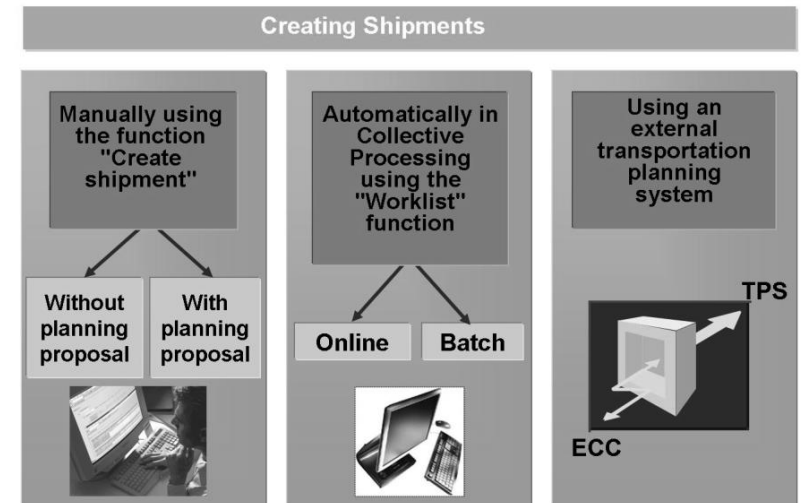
Creating Shipments

Manually using the function "Create shipment"

Without planning proposal

With planning proposal

Automatically in Collective Processing using the "Worklist" function

Online

Batch

Using an external transportation planning system

TPS

ECC